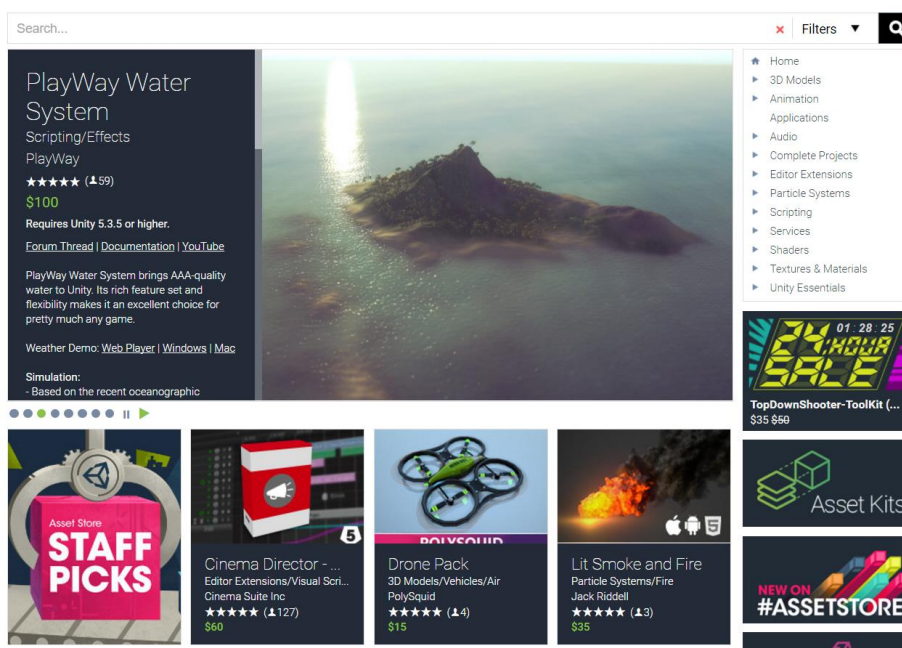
Search...

Filters ▼

PlayWay Water System
Scripting/Effects
PlayWay
★★★★★ (59)
$100
Requires Unity 5.3.5 or higher.
Forum Thread | Documentation | YouTube

PlayWay Water System brings AAA-quality water to Unity. Its rich feature set and flexibility makes it an excellent choice for pretty much any game.

Weather Demo: Web Player | Windows | Mac

Simulation:
- Based on the recent oceanographic

Home
3D Models
Animation
Applications
Audio
Complete Projects
Editor Extensions
Particle Systems
Scripting
Services
Shaders
Textures & Materials
Unity Essentials

01 : 28 : 25
24 HOUR SALE
TopDownShooter-ToolKit (...
$35 $50

Asset Kits

NEW ON #ASSETSTORE

Asset Store
STAFF PICKS

Cinema Director - ...
Editor Extensions/Visual Scri...
Cinema Suite Inc
★★★★★ (127)
$60

POLYSQUID
Drone Pack
3D Models/Vehicles/Air
PolySquid
★★★★★ (4)
$15

Lit Smoke and Fire
Particle Systems/Fire
Jack Riddell
★★★★★ (3)
$35